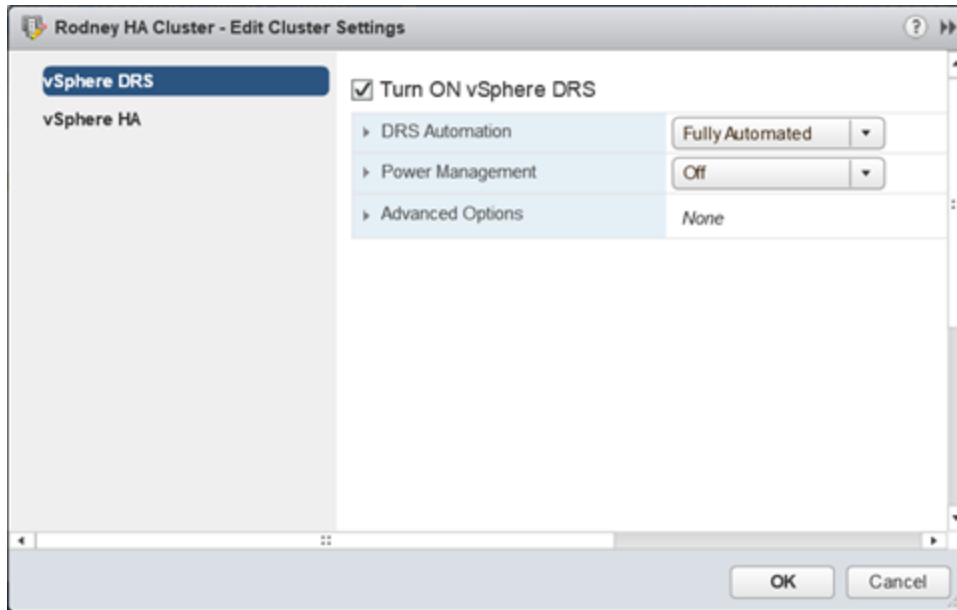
Rodney HA Cluster - Edit Cluster Settings

vSphere DRS
vSphere HA

Turn ON vSphere DRS

| | |
|---|---|
| DRS Automation | Fully Automated |
| Power Management | Off |
| Advanced Options | None |

OK
Cancel